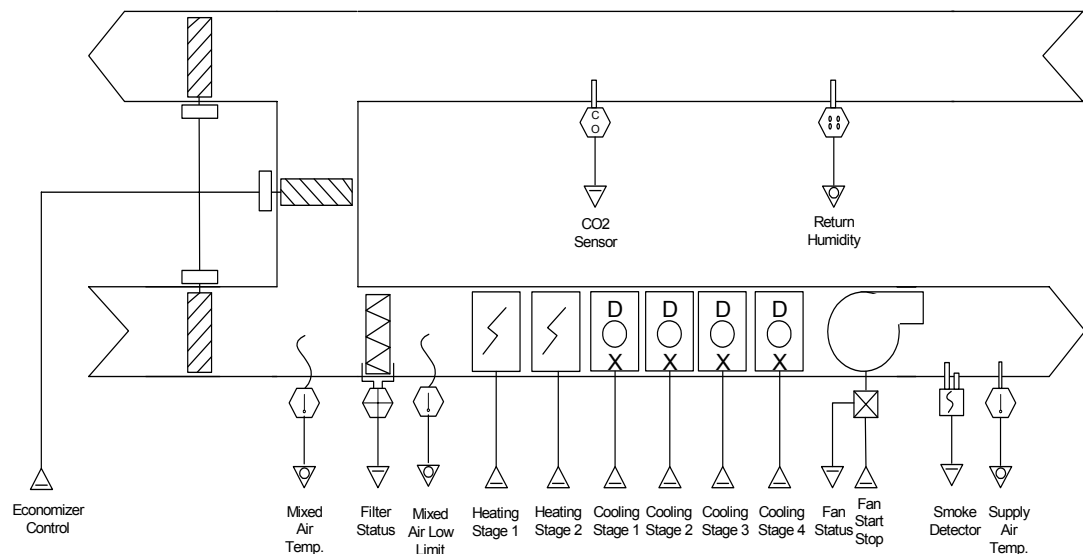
C
O

CO2
Sensor

Return
Humidity

D
X

D
X

D
X

D
X

Economizer
Control

Mixed
Air
Temp.

Filter
Status

Mixed
Air Low
Limit

Heating
Stage 1

Heating
Stage 2

Cooling
Stage 1

Cooling
Stage 2

Cooling
Stage 3

Cooling
Stage 4

Fan
Status

Fan
Start
Stop

Smoke
Detector

Supply
Air
Temp.